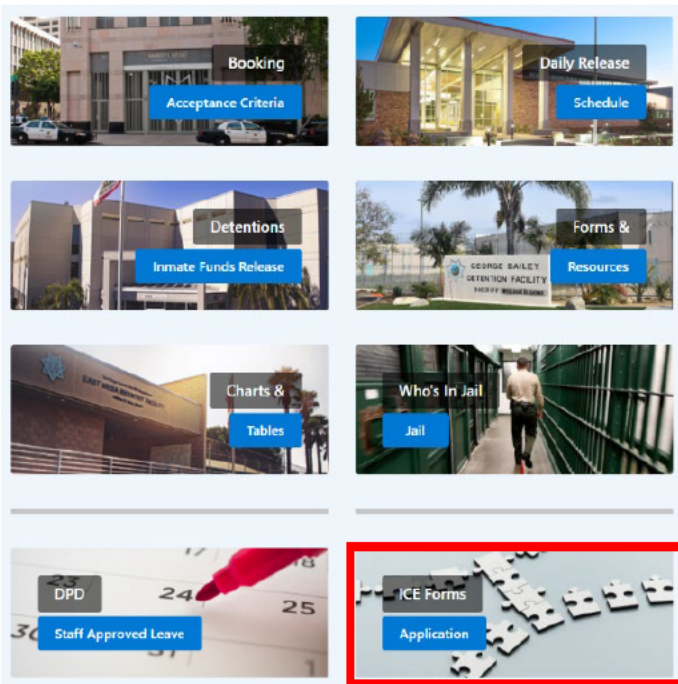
Booking
Acceptance Criteria

Daily Release
Schedule

Detentions
Inmate Funds Release

Forms &
Resources

GEORGE BAILEY
DETENTION FACILITY

Charts &
Tables

Who's In Jail
Jail

17
23
24
25
18
30
31

DPD
Staff Approved Leave

ICE Forms
Application